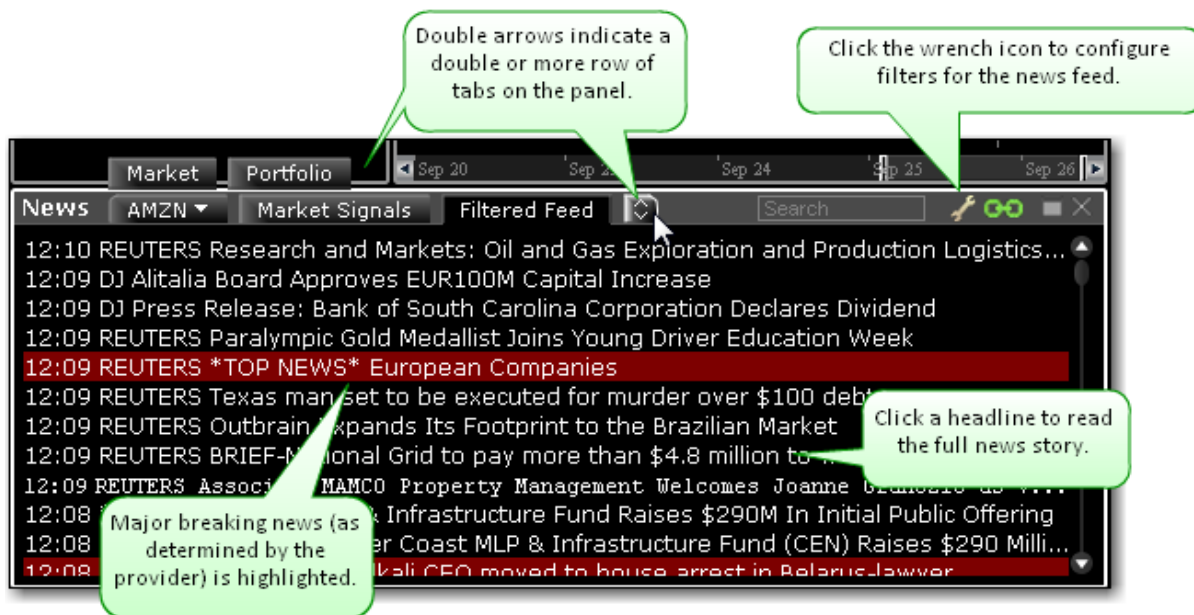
Double arrows indicate a double or more row of tabs on the panel.

Click the wrench icon to configure filters for the news feed.

Market Portfolio

Sep 20 Sep 2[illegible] Sep 24 Sep 25 Sep 26

News AMZN ▾ Market Signals Filtered Feed Search

12:10 REUTERS Research and Markets: Oil and Gas Exploration and Production Logistics...
12:09 DJ Alitalia Board Approves EUR100M Capital Increase
12:09 DJ Press Release: Bank of South Carolina Corporation Declares Dividend
12:09 REUTERS Paralympic Gold Medallist Joins Young Driver Education Week
12:09 REUTERS *TOP NEWS* European Companies
12:09 REUTERS Texas man set to be executed for murder over $100 debt
12:09 REUTERS Outbrain Expands Its Footprint to the Brazilian Market
12:09 REUTERS BRIEF-N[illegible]onal Grid to pay more than $4.8 million to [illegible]
12:09 REUTERS Associ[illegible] MAMCO Property Management Welcomes Joanne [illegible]
12:08 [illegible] Infrastructure Fund Raises $290M In Initial Public Offering
12:08 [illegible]er Coast MLP & Infrastructure Fund (CEN) Raises $290 Milli...
12:08 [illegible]kali CEO moved to house arrest in Belarus-lawyer

Click a headline to read the full news story.

Major breaking news (as determined by the provider) is highlighted.